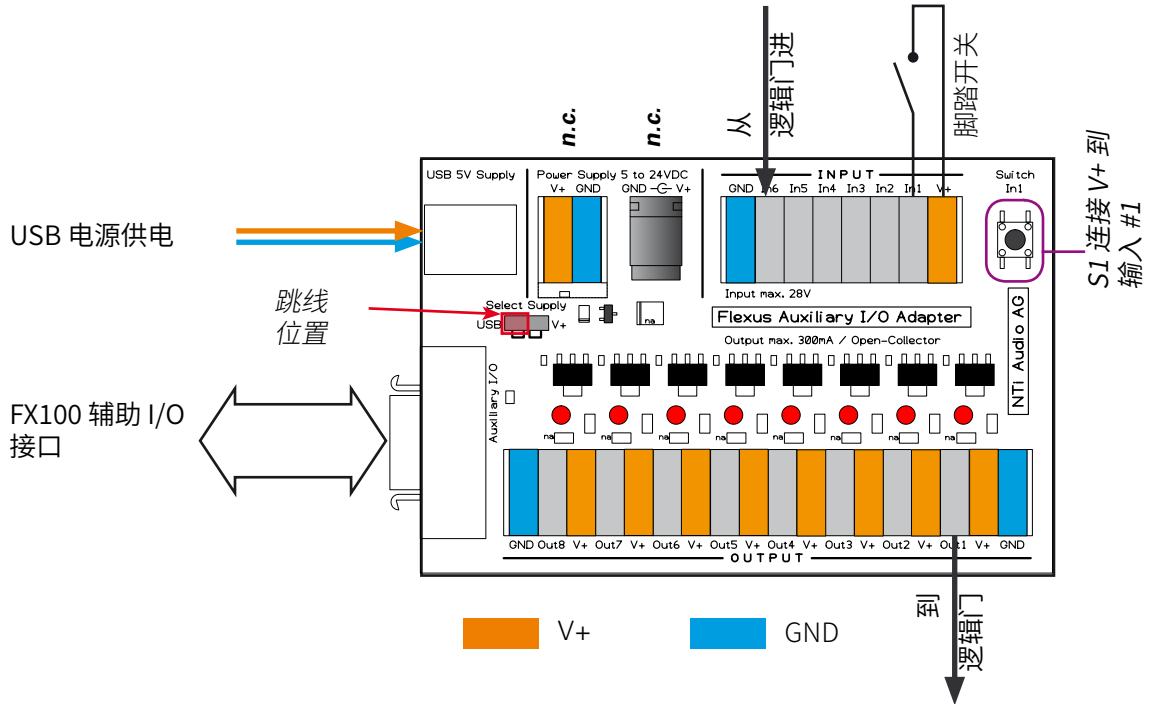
n.c.

n.c.

从
逻辑门进

脚踏开关

S1 连接 V+ 到
输入 #1

USB 5V Supply

Power Supply 5 to 24VDC
V+ GND
GND V+

INPUT
GND In6 In5 In4 In3 In2 In1 V+

Switch
In1

USB 电源供电

Input max. 28V

跳线
位置

Select Supply
USB V+

na

Flexus Auxiliary I/O Adapter

Output max. 300mA / Open-Collector

NTi Audio AG

FX100 辅助 I/O
接口

Auxiliary I/O

na

GND Out8 V+ Out7 V+ Out6 V+ Out5 V+ Out4 V+ Out3 V+ Out2 V+ Out1 V+ GND
OUTPUT

到
逻辑门

V+

GND